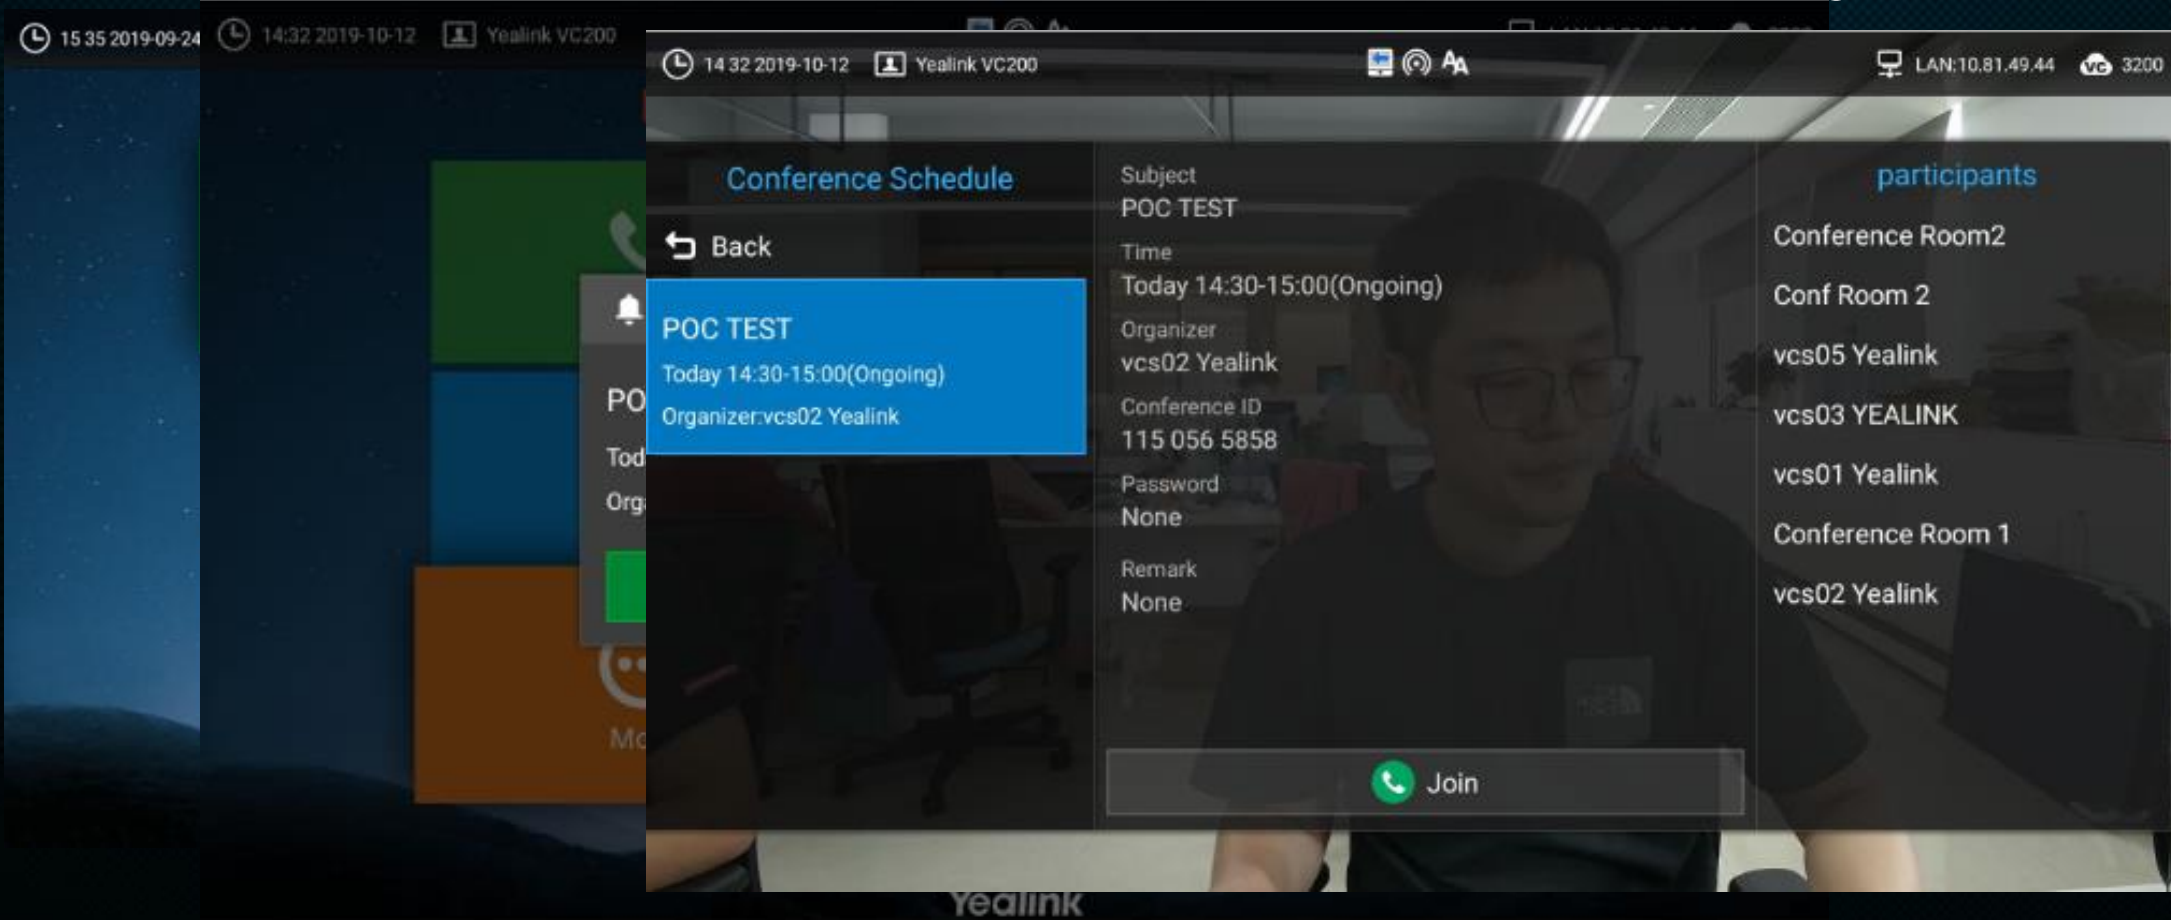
15 35 2019-09-24

14:32 2019-10-12 Yealink VC200

PO
Tod
Org
Mo

14 32 2019-10-12 Yealink VC200 LAN:10.81.49.44 3200

Conference Schedule

Back

POC TEST
Today 14:30-15:00(Ongoing)
Organizer:vcs02 Yealink

Subject
POC TEST
Time
Today 14:30-15:00(Ongoing)
Organizer
vcs02 Yealink
Conference ID
115 056 5858
Password
None
Remark
None

Join

participants
Conference Room2
Conf Room 2
vcs05 Yealink
vcs03 YEALINK
vcs01 Yealink
Conference Room 1
vcs02 Yealink

Yealink